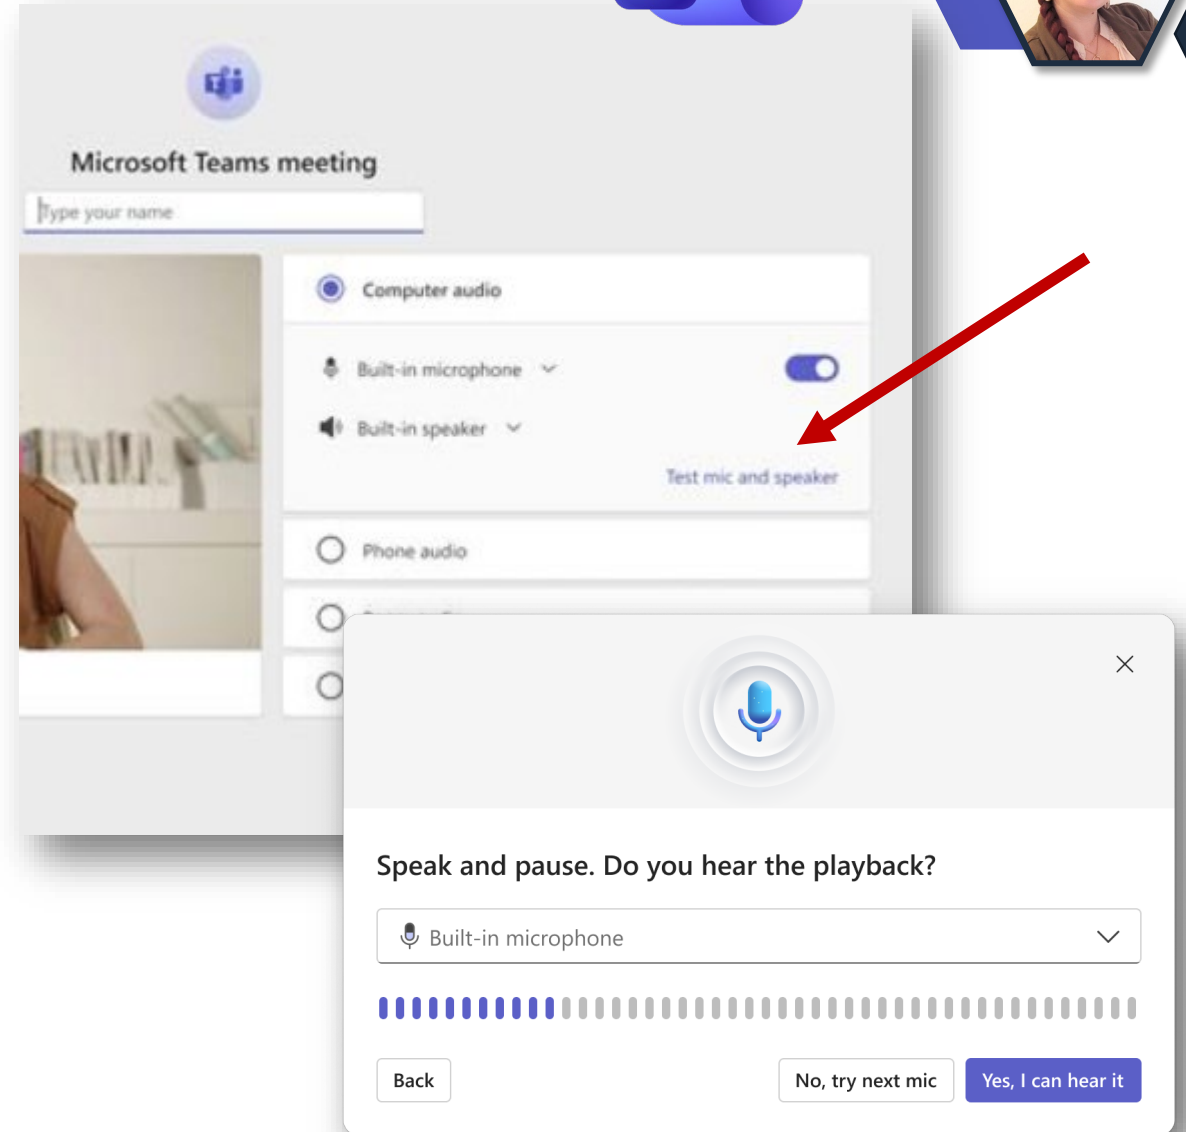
Microsoft Teams meeting

Type your name

Computer audio

Built-in microphone

Built-in speaker

Test mic and speaker

Phone audio

Speak and pause. Do you hear the playback?

Built-in microphone

Back

No, try next mic

Yes, I can hear it